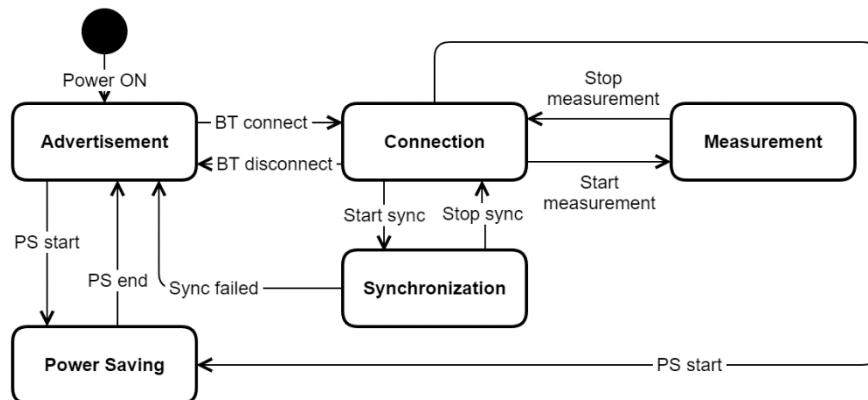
Power ON

Advertisement

BT connect

BT disconnect

Connection

Stop measurement

Measurement

Start measurement

Start sync

Stop sync

PS start

PS end

Sync failed

Synchronization

Power Saving

PS start